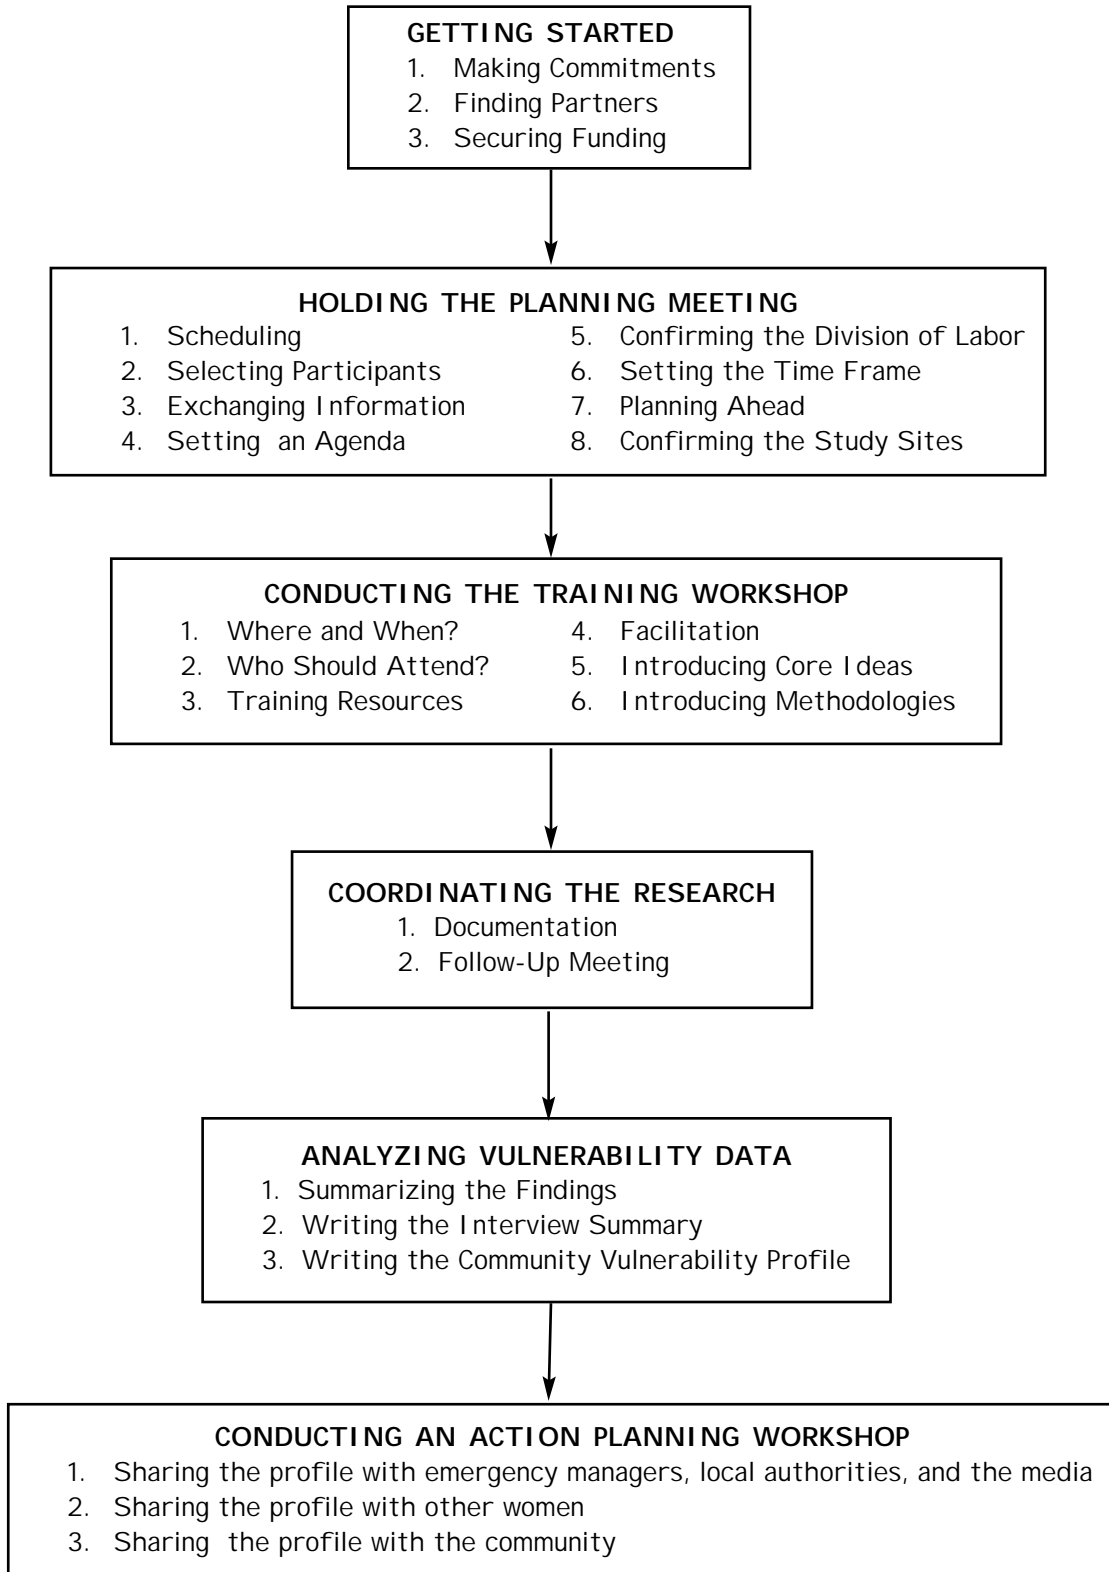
GETTING STARTED
1. Making Commitments
2. Finding Partners
3. Securing Funding

HOLDING THE PLANNING MEETING
1. Scheduling
2. Selecting Participants
3. Exchanging Information
4. Setting an Agenda
5. Confirming the Division of Labor
6. Setting the Time Frame
7. Planning Ahead
8. Confirming the Study Sites

CONDUCTING THE TRAINING WORKSHOP
1. Where and When?
2. Who Should Attend?
3. Training Resources
4. Facilitation
5. Introducing Core Ideas
6. Introducing Methodologies

COORDINATING THE RESEARCH
1. Documentation
2. Follow-Up Meeting

ANALYZING VULNERABILITY DATA
1. Summarizing the Findings
2. Writing the Interview Summary
3. Writing the Community Vulnerability Profile

CONDUCTING AN ACTION PLANNING WORKSHOP
1. Sharing the profile with emergency managers, local authorities, and the media
2. Sharing the profile with other women
3. Sharing the profile with the community